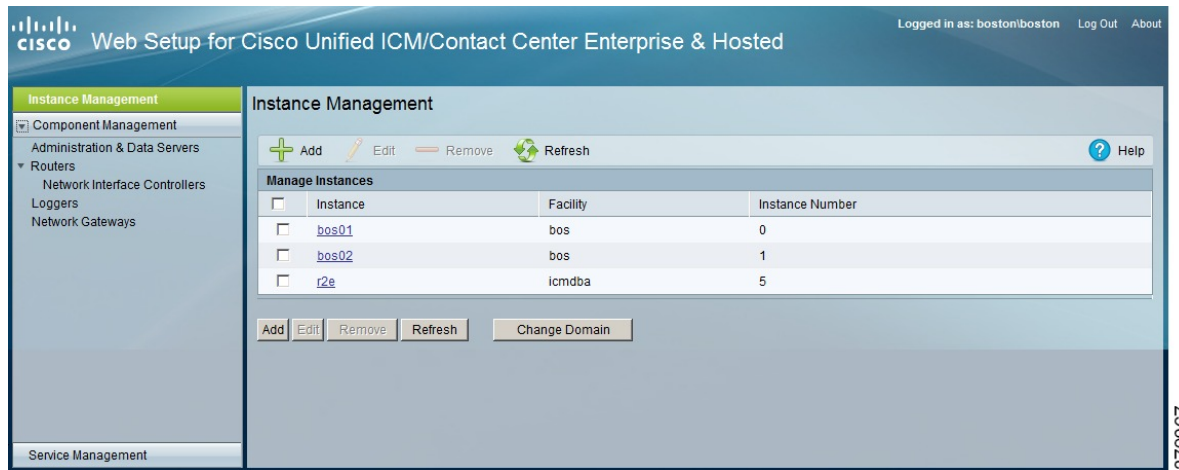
cisco Web Setup for Cisco Unified ICM/Contact Center Enterprise & Hosted

Logged in as: boston\boston Log Out About

Instance Management
Component Management
Administration & Data Servers
Routers
Network Interface Controllers
Loggers
Network Gateways

Service Management

Instance Management

Add Edit Remove Refresh Help

Manage Instances

| | Instance | Facility | Instance Number |
|---|---|---|---|
| ☐ | bos01 | bos | 0 |
| ☐ | bos02 | bos | 1 |
| ☐ | r2e | icmdba | 5 |

Add Edit Remove Refresh Change Domain

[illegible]